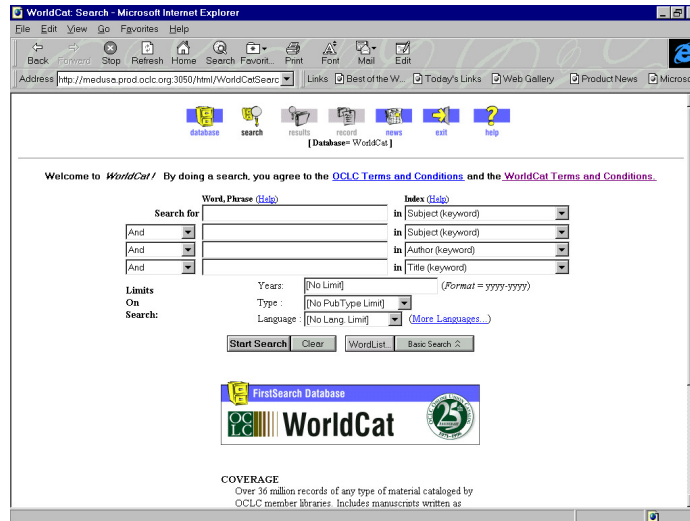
WorldCat: Search - Microsoft Internet Explorer

File Edit View Go Favorites Help

Back Forward Stop Refresh Home Search Favorit... Print Font Mail Edit

Address http://medusa.prod.oclc.org:3050/html/WorldCatSearc

Links Best of the W... Today's Links Web Gallery Product News Micros

database search results record news exit help

[ Database= WorldCat ]

Welcome to *WorldCat!* By doing a search, you agree to the OCLC Terms and Conditions and the WorldCat Terms and Conditions.

Word, Phrase (Help) Index (Help)

Search for in Subject (keyword)

And in Subject (keyword)

And in Author (keyword)

And in Title (keyword)

Limits On Search:

Years: [No Limit] (*Format* = yyyy-yyyy)

Type : [No PubType Limit]

Language : [No Lang. Limit] (More Languages...)

Start Search Clear WordList... Basic Search

FirstSearch Database

OCLC WorldCat

OCLC Online Computer Library Center 25 Anniversary 1971-1996

COVERAGE

Over 36 million records of any type of material cataloged by OCLC member libraries. Includes manuscripts written as